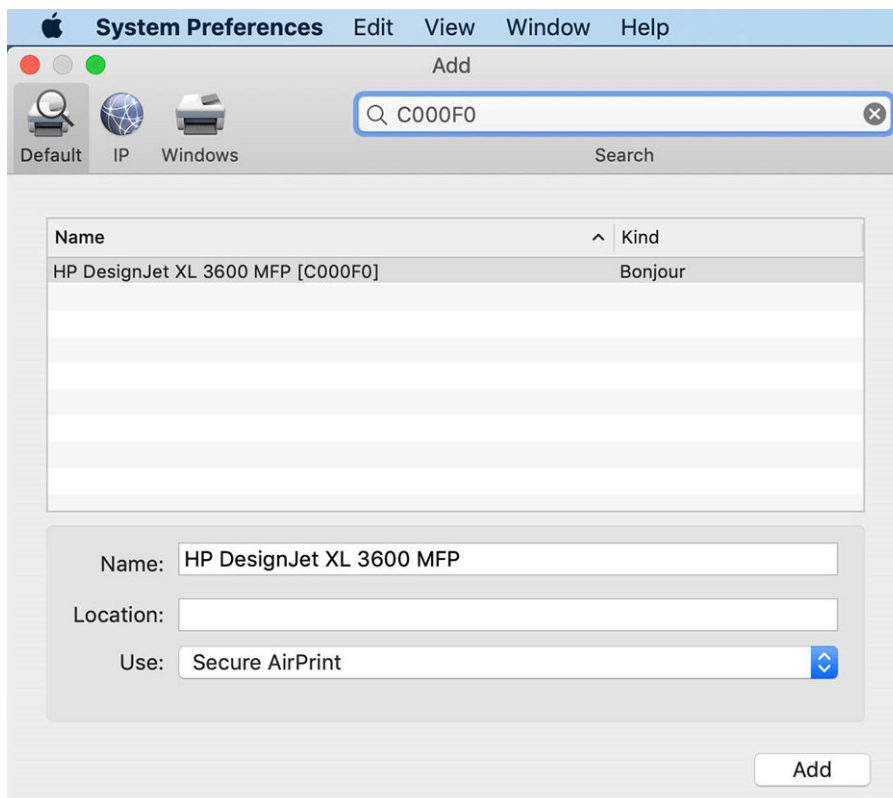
System Preferences Edit View Window Help

Add

Default IP Windows

C000F0

Search

| Name | Kind |
|---|---|
| HP DesignJet XL 3600 MFP [C000F0] | Bonjour |

Name: HP DesignJet XL 3600 MFP

Location:

Use: Secure AirPrint

Add